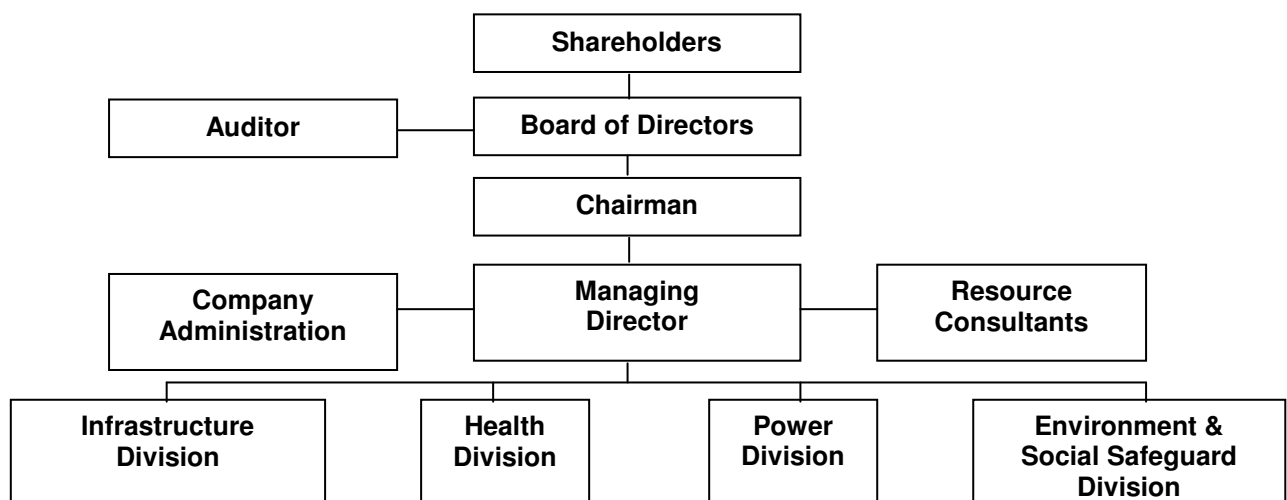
Shareholders

Auditor

Board of Directors

Chairman

Company Administration

Managing Director

Resource Consultants

Infrastructure Division

Health Division

Power Division

Environment & Social Safeguard Division